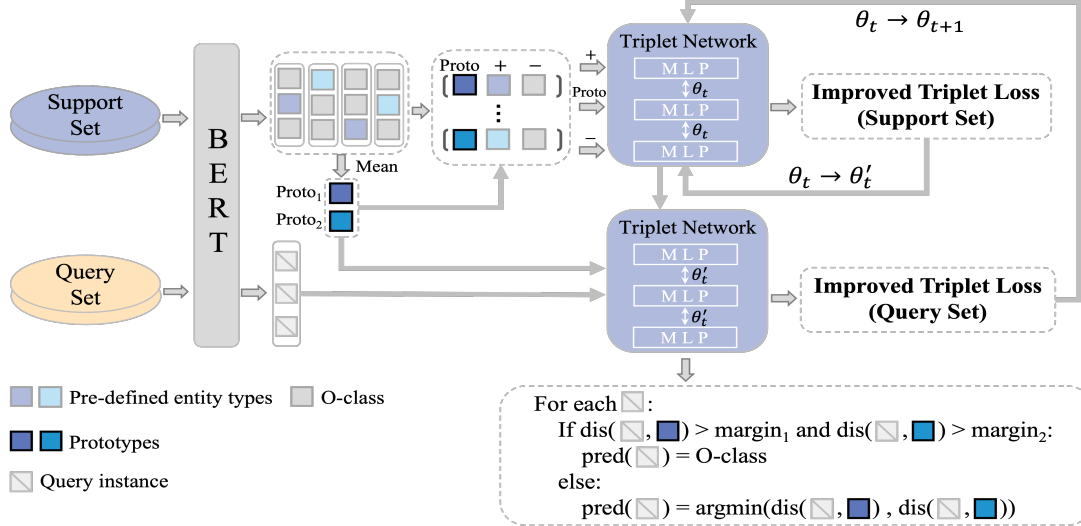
$\theta_t \rightarrow \theta_{t+1}$

Support Set

B E R T

Mean

Proto + −

Proto$_1$

Proto$_2$

+

Proto

−

Triplet Network

M L P

$\theta_t$

M L P

$\theta_t$

M L P

Improved Triplet Loss (Support Set)

$\theta_t \rightarrow \theta_t'$

Query Set

Triplet Network

M L P

$\theta_t'$

M L P

$\theta_t'$

M L P

Improved Triplet Loss (Query Set)

Pre-defined entity types

O-class

Prototypes

Query instance

For each :
If dis( , ) > margin$_1$ and dis( , ) > margin$_2$:
pred( ) = O-class
else:
pred( ) = argmin(dis( , ) , dis( , ))